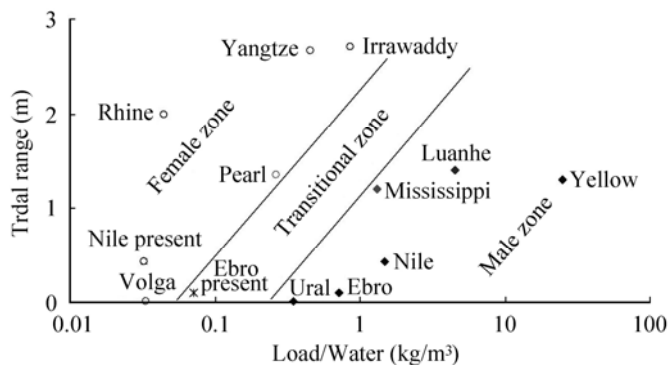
3
2
1
0
Trdal range (m)
Yangtze
Irrawaddy
Rhine
Female zone
Pearl
Transitional zone
Luanhe
Mississippi
Yellow
Nile present
Nile
Male zone
Volga
Ebro present
Ural
Ebro
0.01
0.1
1
10
100
Load/Water (kg/m³)